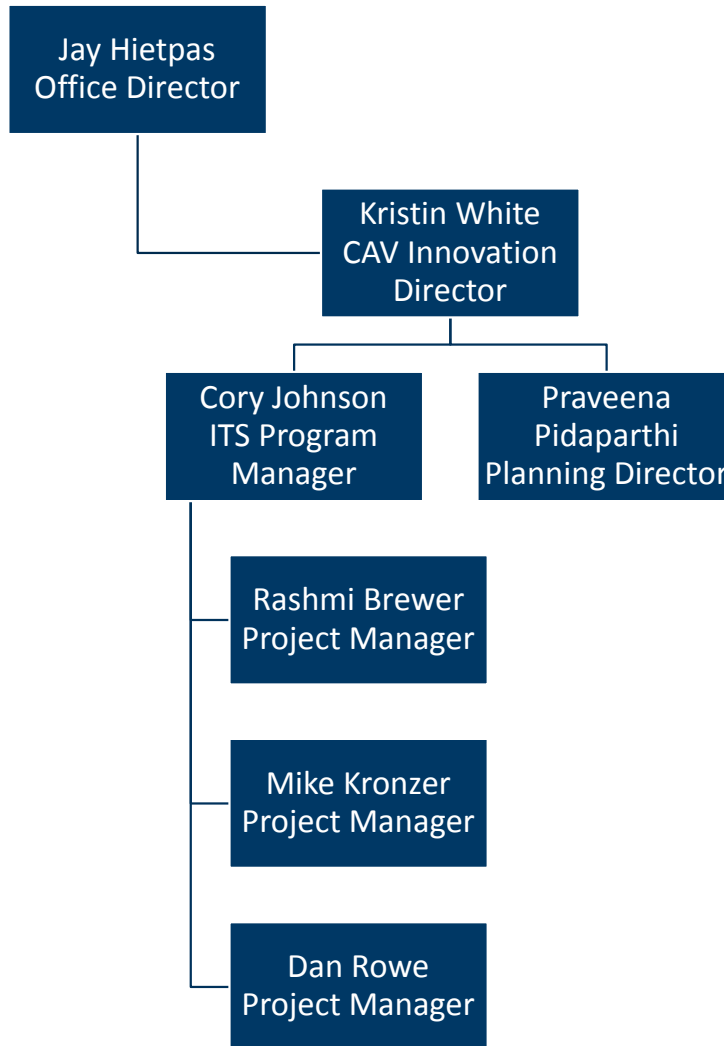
Jay Hietpas
Office Director

Kristin White
CAV Innovation Director

Cory Johnson
ITS Program Manager

Praveena Pidaparthi
Planning Director

Rashmi Brewer
Project Manager

Mike Kronzer
Project Manager

Dan Rowe
Project Manager